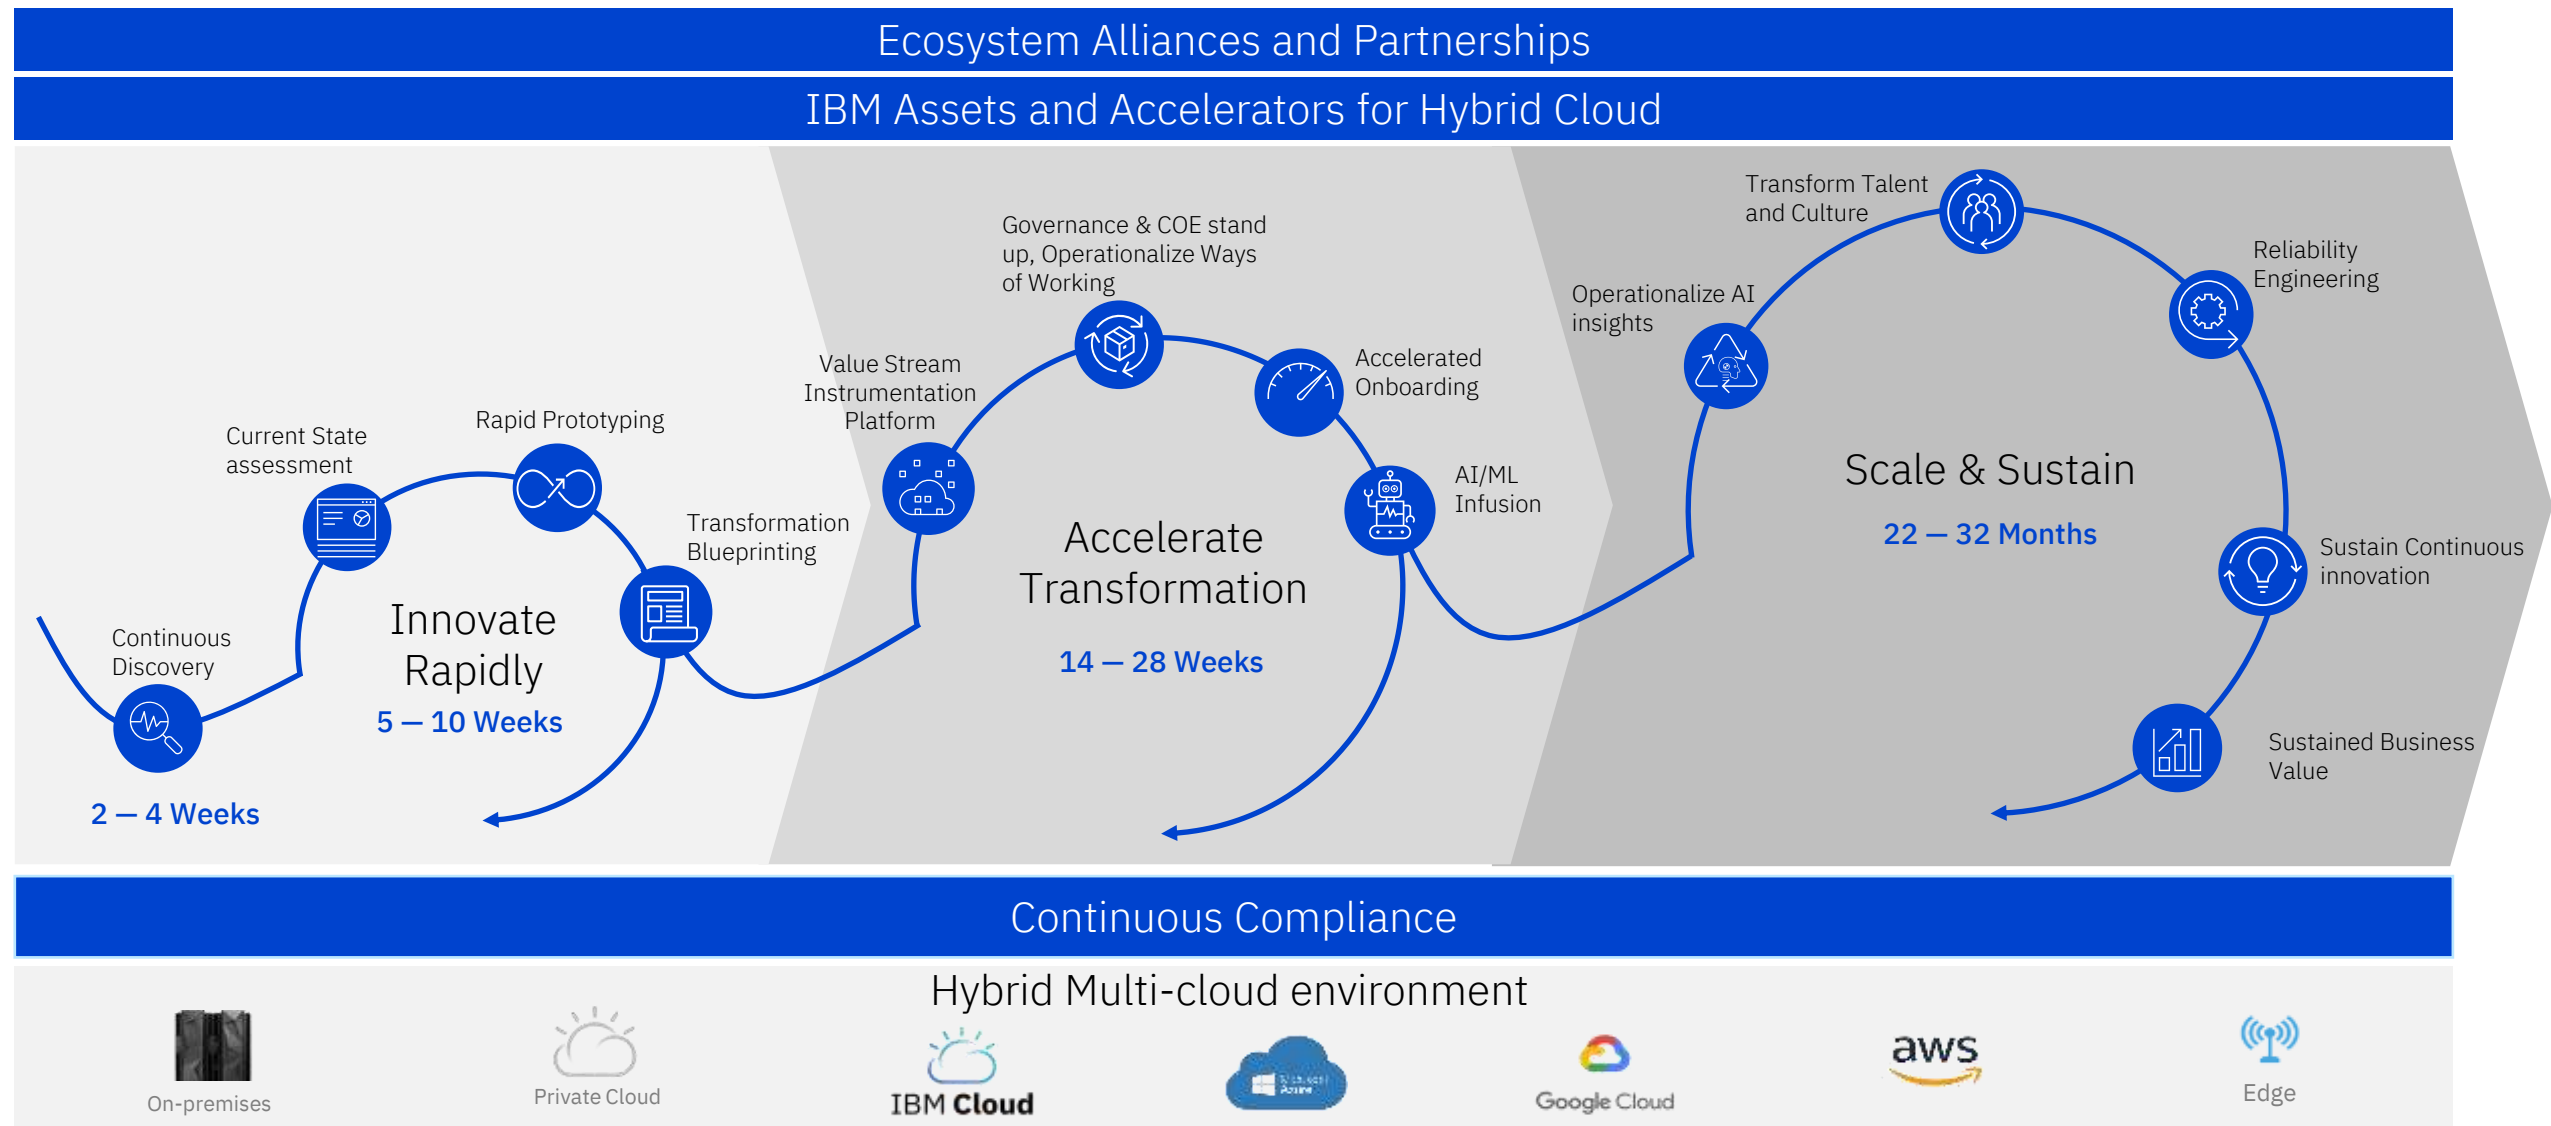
Ecosystem Alliances and Partnerships

IBM Assets and Accelerators for Hybrid Cloud

Continuous Discovery

2 — 4 Weeks

Current State assessment

Rapid Prototyping

Innovate Rapidly

5 — 10 Weeks

Transformation Blueprinting

Value Stream Instrumentation Platform

Governance & COE stand up, Operationalize Ways of Working

Accelerated Onboarding

AI/ML Infusion

Accelerate Transformation

14 — 28 Weeks

Operationalize AI insights

Transform Talent and Culture

Reliability Engineering

Scale & Sustain

22 — 32 Months

Sustain Continuous innovation

Sustained Business Value

Continuous Compliance

Hybrid Multi-cloud environment

On-premises

Private Cloud

IBM Cloud

Microsoft Azure

Google Cloud

aws

Edge